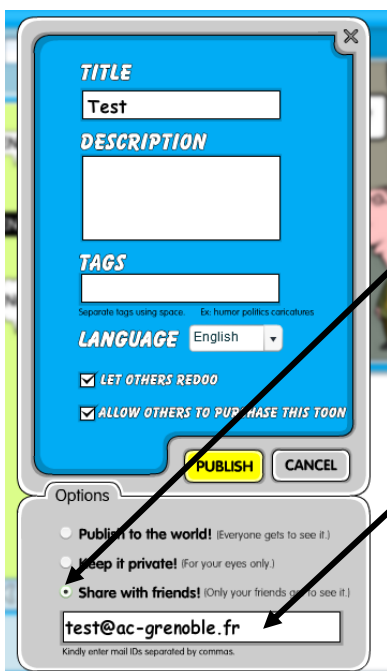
TITLE

Test

DESCRIPTION

TAGS

Separate tags using space. Ex: humor politics caricatures

LANGUAGE English

LET OTHERS REDOO

ALLOW OTHERS TO PURCHASE THIS TOON

PUBLISH CANCEL

Options

Publish to the world! (Everyone gets to see it.)

Keep it private! (For your eyes only.)

Share with friends! (Only your friends get to see it.)

test@ac-grenoble.fr

Kindly enter mail IDs separated by commas.